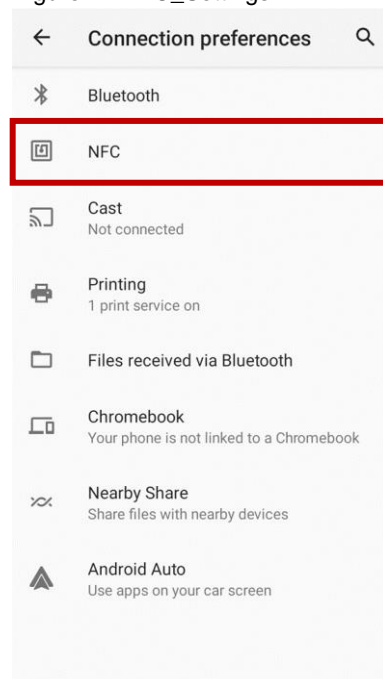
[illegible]

Connection preferences

Bluetooth

NFC

Cast
Not connected

Printing
1 print service on

Files received via Bluetooth

Chromebook
Your phone is not linked to a Chromebook

Nearby Share
Share files with nearby devices

Android Auto
Use apps on your car screen